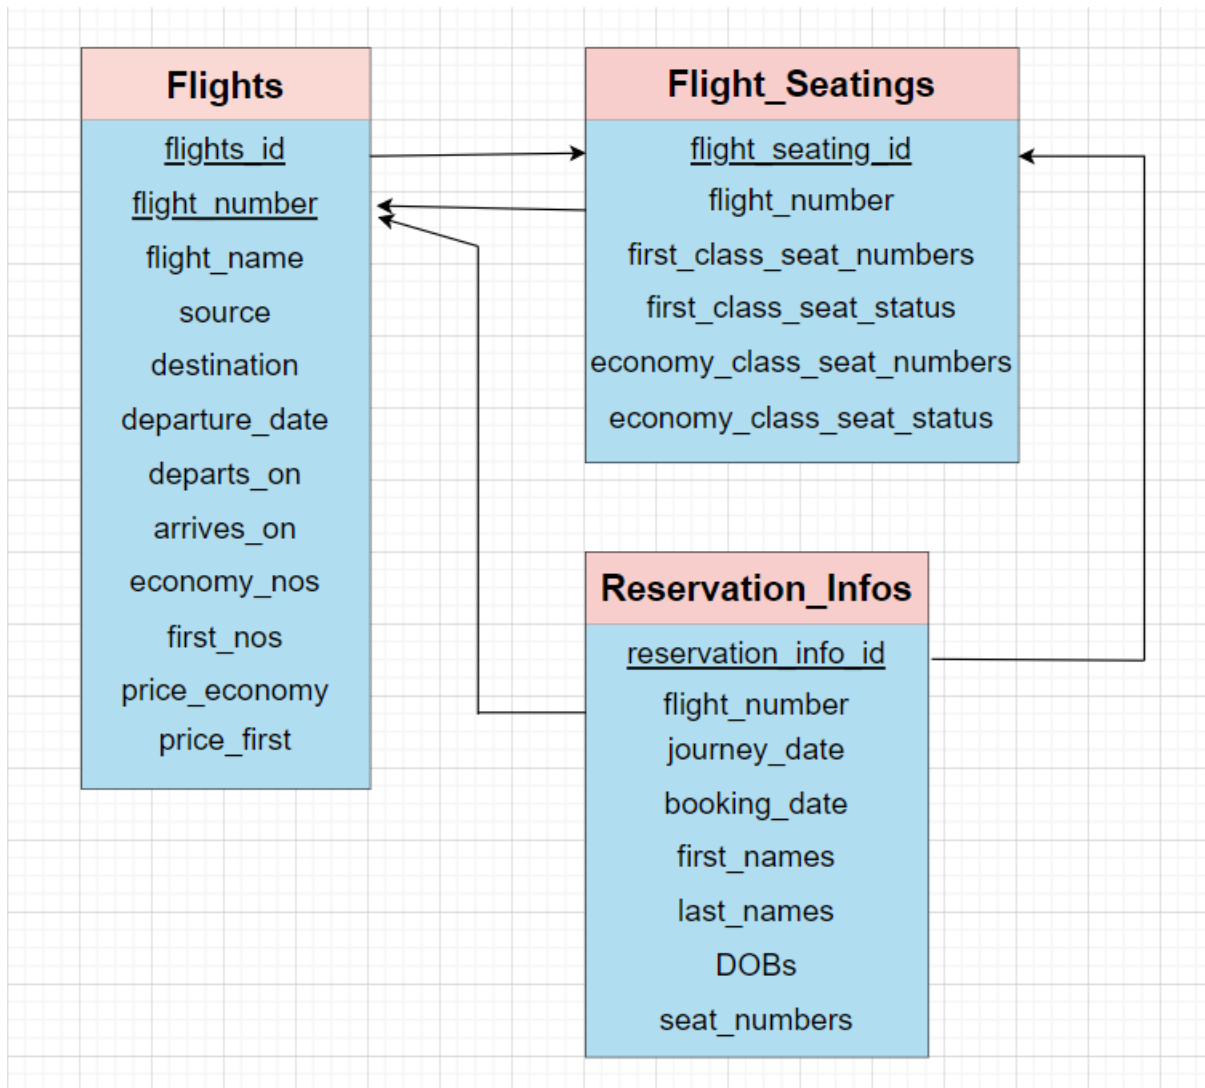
Flights

flights_id
flight_number
flight_name
source
destination
departure_date
departs_on
arrives_on
economy_nos
first_nos
price_economy
price_first

Flight_Seatings

flight_seating_id
flight_number
first_class_seat_numbers
first_class_seat_status
economy_class_seat_numbers
economy_class_seat_status

Reservation_Infos

reservation_info_id
flight_number
journey_date
booking_date
first_names
last_names
DOBs
seat_numbers